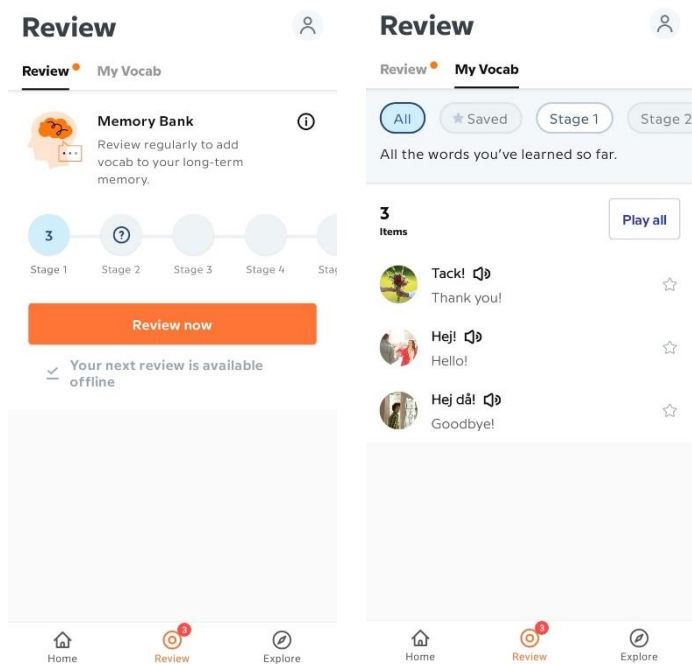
Review

Review My Vocab

Memory Bank

Review regularly to add vocab to your long-term memory.

3 Stage 1
? Stage 2
Stage 3
Stage 4
Sta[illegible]

Review now

Your next review is available offline

Home
3 Review
Explore

Review

Review My Vocab

All Saved Stage 1 Stage 2

All the words you've learned so far.

3
Items

Play all

Tack!
Thank you!

Hej!
Hello!

Hej då!
Goodbye!

Home
3 Review
Explore